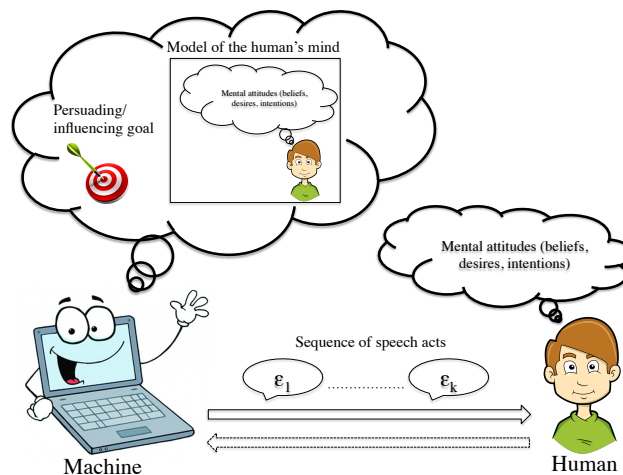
Model of the human's mind

Mental attitudes (beliefs, desires, intentions)

Persuading/ influencing goal

Mental attitudes (beliefs, desires, intentions)

Sequence of speech acts

$\varepsilon_1$ ............... $\varepsilon_k$

Machine

Human